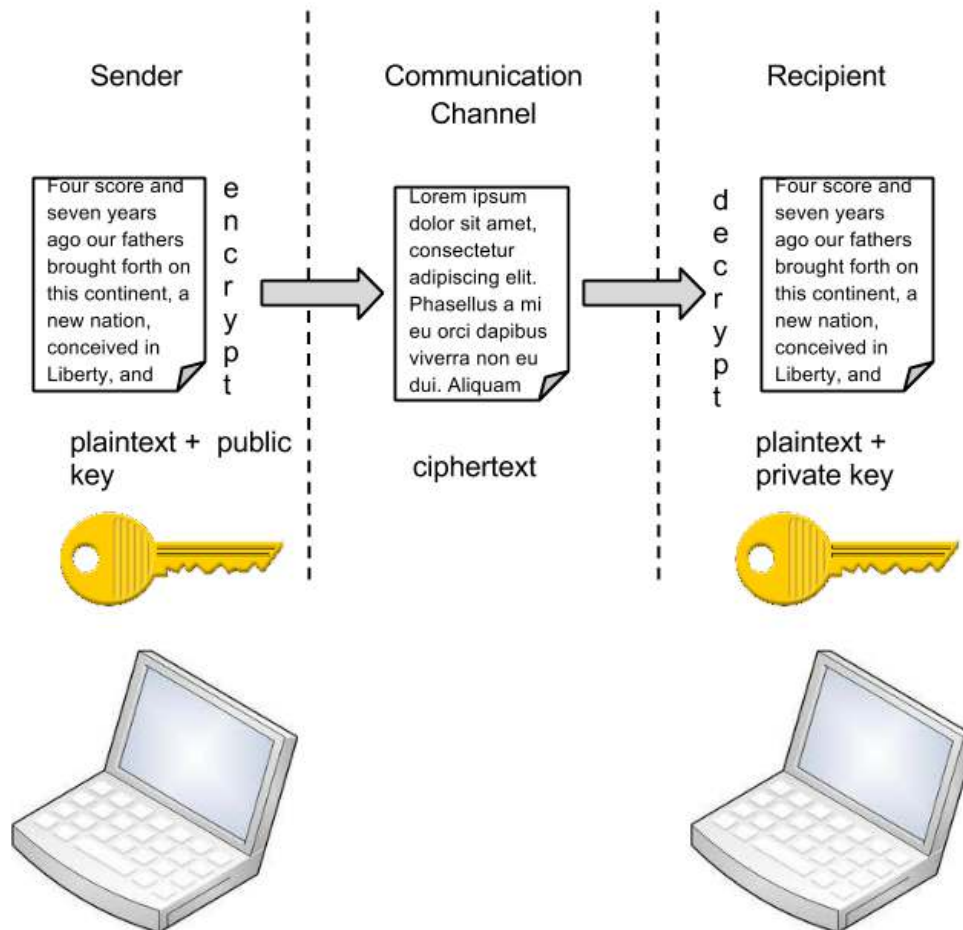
Sender

Communication Channel

Recipient

Four score and seven years ago our fathers brought forth on this continent, a new nation, conceived in Liberty, and

e
n
c
r
y
p
t

Lorem ipsum dolor sit amet, consectetur adipiscing elit. Phasellus a mi eu orci dapibus viverra non eu dui. Aliquam

d
e
c
r
y
p
t

Four score and seven years ago our fathers brought forth on this continent, a new nation, conceived in Liberty, and

plaintext + public key

ciphertext

plaintext + private key